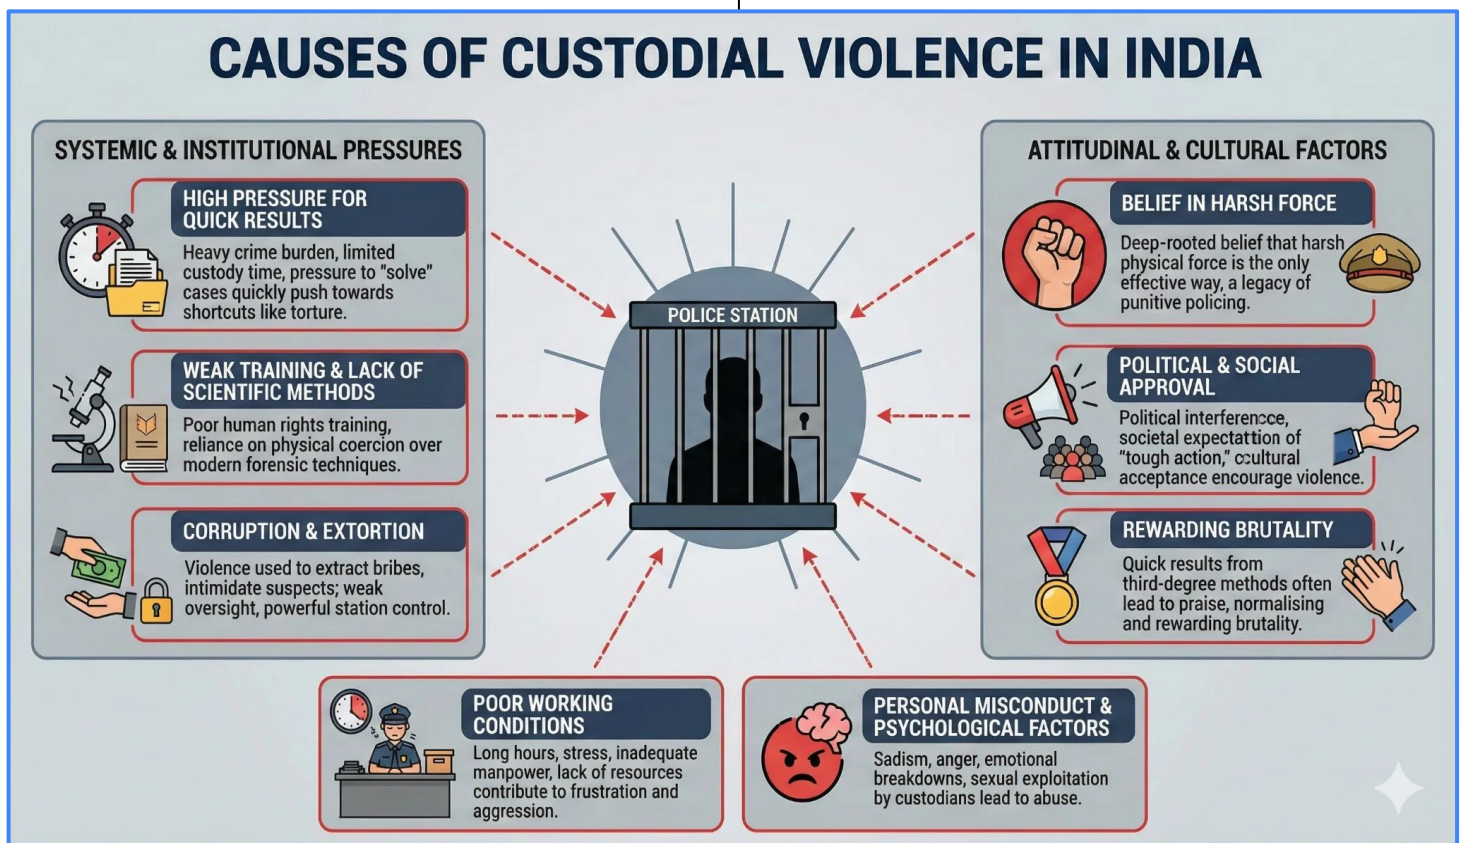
CAUSES OF CUSTODIAL VIOLENCE IN INDIA

SYSTEMIC & INSTITUTIONAL PRESSURES

HIGH PRESSURE FOR QUICK RESULTS
Heavy crime burden, limited custody time, pressure to "solve" cases quickly push towards shortcuts like torture.

WEAK TRAINING & LACK OF SCIENTIFIC METHODS
Poor human rights training, reliance on physical coercion over modern forensic techniques.

CORRUPTION & EXTORTION
Violence used to extract bribes, intimidate suspects; weak oversight, powerful station control.

POLICE STATION

ATTITUDINAL & CULTURAL FACTORS

BELIEF IN HARSH FORCE
Deep-rooted belief that harsh physical force is the only effective way, a legacy of punitive policing.

POLITICAL & SOCIAL APPROVAL
Political interference, societal expectattion of "tough action," ccultural acceptance encourage violence.

REWARDING BRUTALITY
Quick results from third-degree methods often lead to praise, normalising and rewarding brutality.

POOR WORKING CONDITIONS
Long hours, stress, inadequate manpower, lack of resources contribute to frustration and aggression.

PERSONAL MISCONDUCT & PSYCHOLOGICAL FACTORS
Sadism, anger, emotional breakdowns, sexual exploitation by custodians lead to abuse.